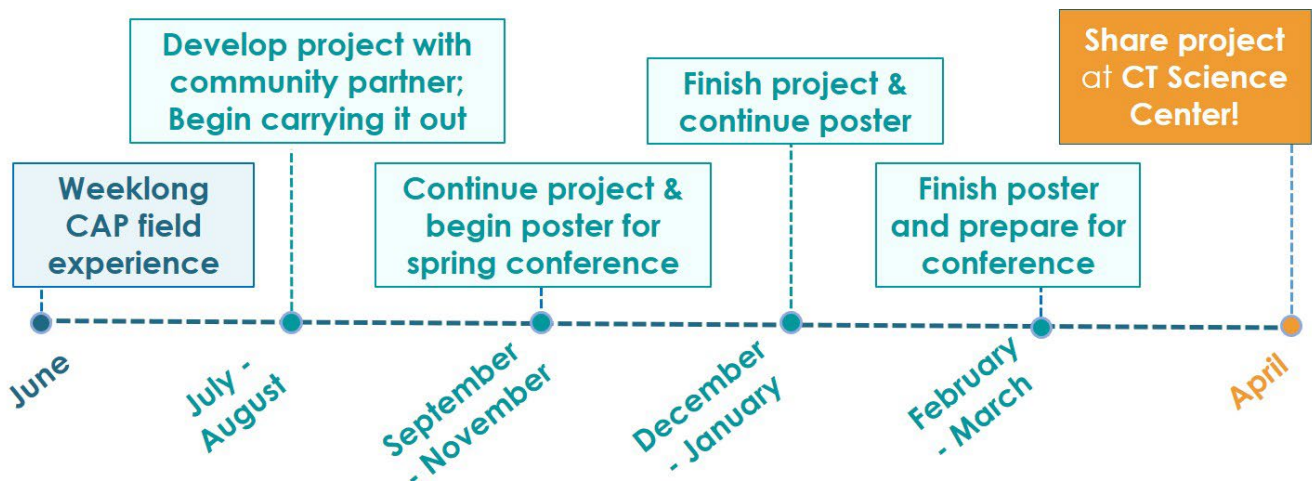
Weeklong CAP field experience

June

Develop project with community partner; Begin carrying it out

July - August

Continue project & begin poster for spring conference

September - November

Finish project & continue poster

December - January

Finish poster and prepare for conference

February - March

Share project at CT Science Center!

April